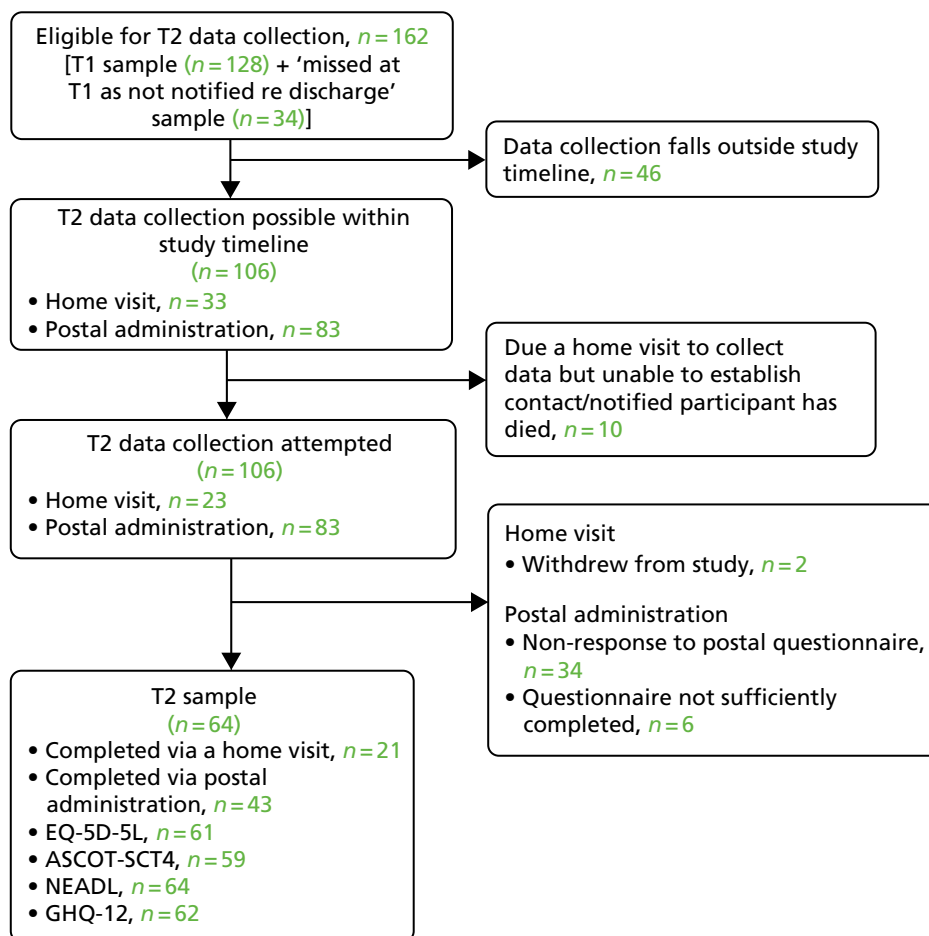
Eligible for T2 data collection, $n = 162$
[T1 sample ($n = 128$) + 'missed at T1 as not notified re discharge' sample ($n = 34$)]

Data collection falls outside study timeline, $n = 46$

T2 data collection possible within study timeline
($n = 106$)
• Home visit, $n = 33$
• Postal administration, $n = 83$

Due a home visit to collect data but unable to establish contact/notified participant has died, $n = 10$

T2 data collection attempted
($n = 106$)
• Home visit, $n = 23$
• Postal administration, $n = 83$

Home visit
• Withdrew from study, $n = 2$

Postal administration
• Non-response to postal questionnaire, $n = 34$
• Questionnaire not sufficiently completed, $n = 6$

T2 sample
($n = 64$)
• Completed via a home visit, $n = 21$
• Completed via postal administration, $n = 43$
• EQ-5D-5L, $n = 61$
• ASCOT-SCT4, $n = 59$
• NEADL, $n = 64$
• GHQ-12, $n = 62$